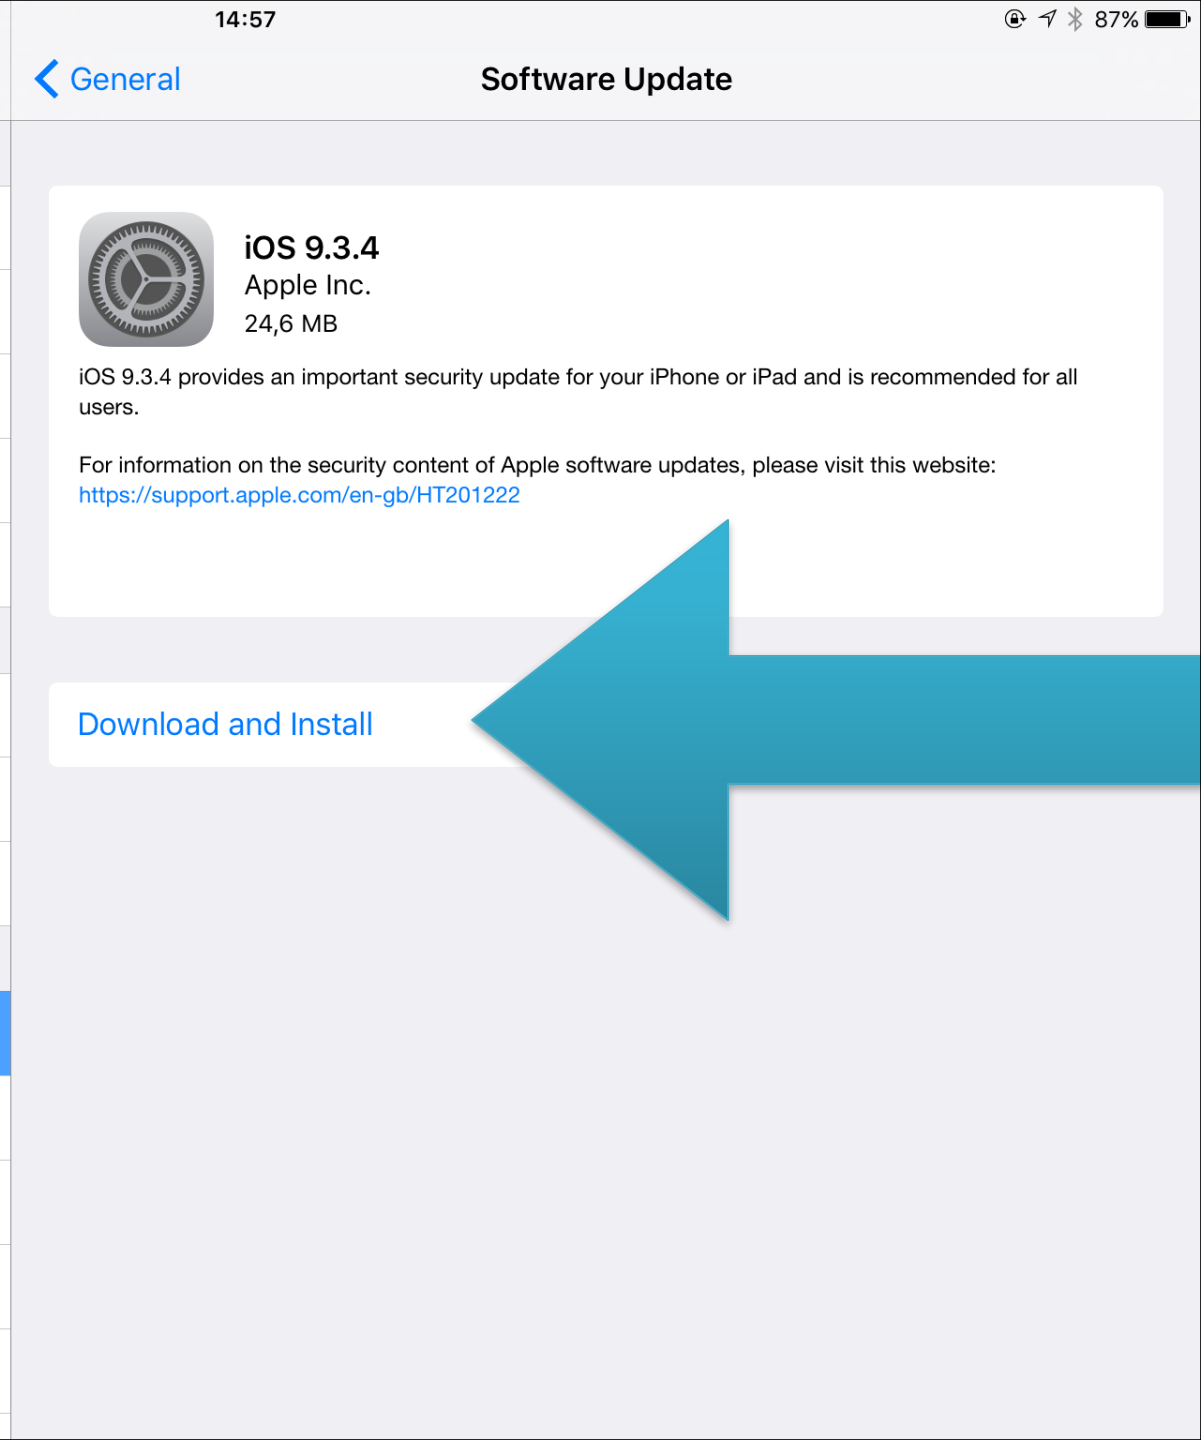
14:57

87%

General

Software Update

iOS 9.3.4
Apple Inc.
24,6 MB

iOS 9.3.4 provides an important security update for your iPhone or iPad and is recommended for all users.

For information on the security content of Apple software updates, please visit this website:
https://support.apple.com/en-gb/HT201222

Download and Install